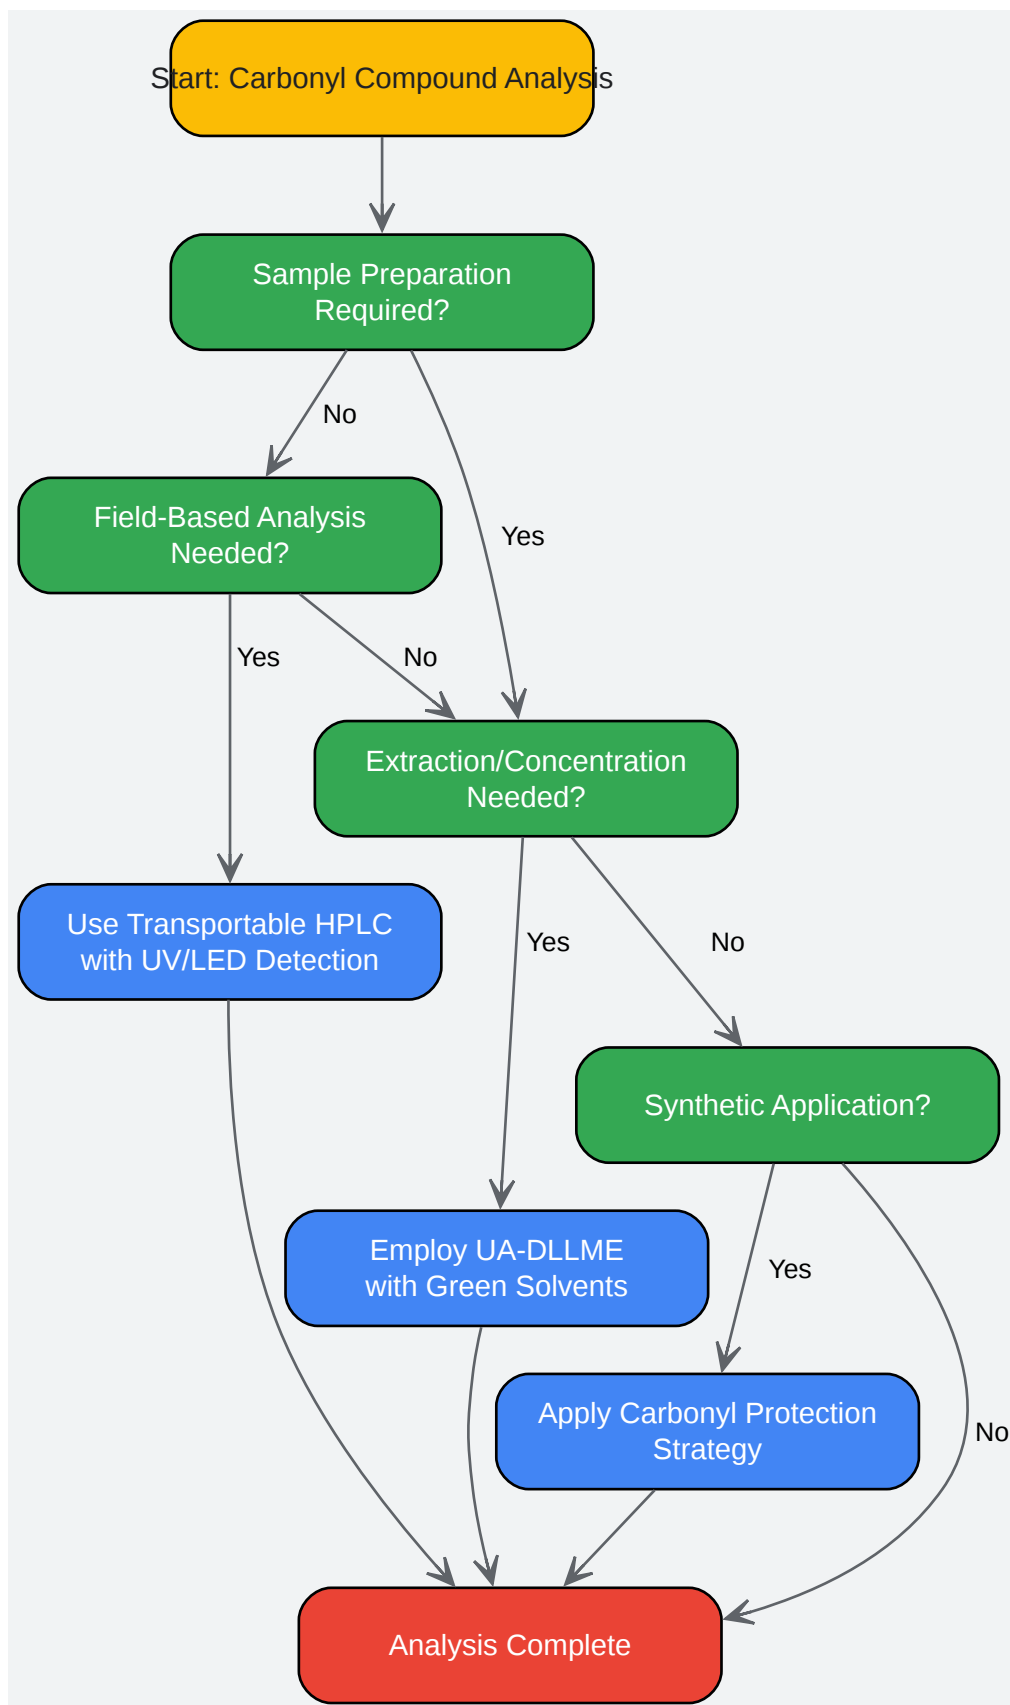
Start: Carbonyl Compound Analysis

Sample Preparation Required?

No

Yes

Field-Based Analysis Needed?

Yes

No

Extraction/Concentration Needed?

Use Transportable HPLC with UV/LED Detection

Yes

No

Synthetic Application?

Employ UA-DLLME with Green Solvents

Yes

Apply Carbonyl Protection Strategy

No

Analysis Complete